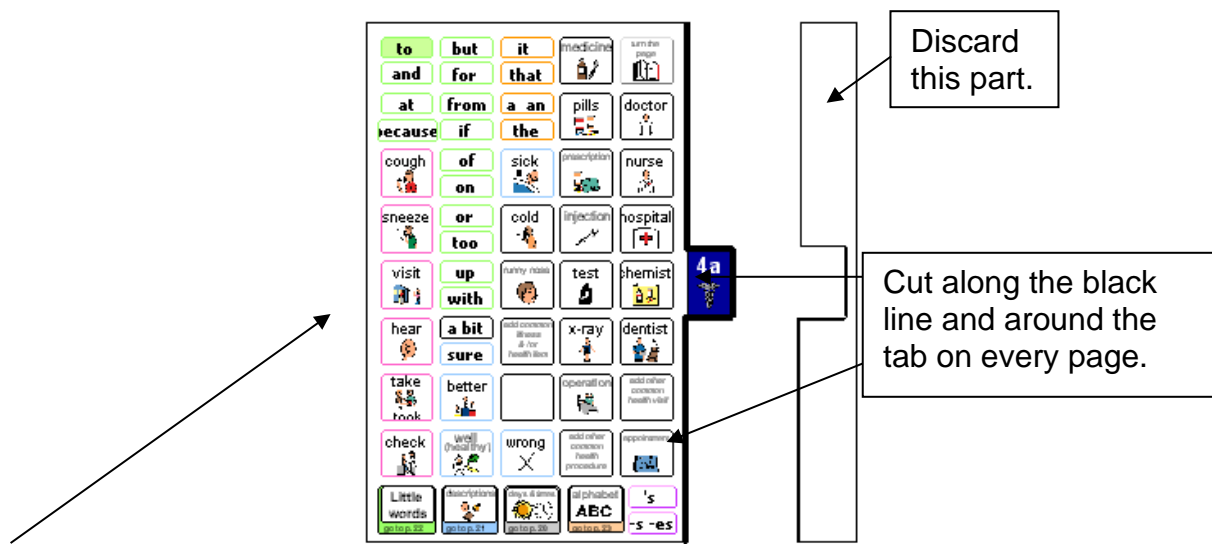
| to | but | it | medicine | turn the page |
|---|---|---|---|---|
| and | for | that | | |
| at | from | a an | pills | doctor |
| because | if | the | | |
| cough | of | sick | prescription | nurse |
| | on | | | |
| sneeze | or | cold | injection | hospital |
| | too | | | |
| visit | up | runny nose | test | chemist |
| | with | | | |
| hear | a bit | add common illness & /or health item | x-ray | dentist |
| | sure | | | |
| take took | better | | operation | add other common health visit |
| check | well (healthy) | wrong | add other common health procedure | appointment |
| Little words go to p. 22 | descriptions go to p. 21 | days & times go to p. 20 | alphabet ABC go to p. 23 | 's -s -es |

4a

Discard this part.

Cut along the black line and around the tab on every page.